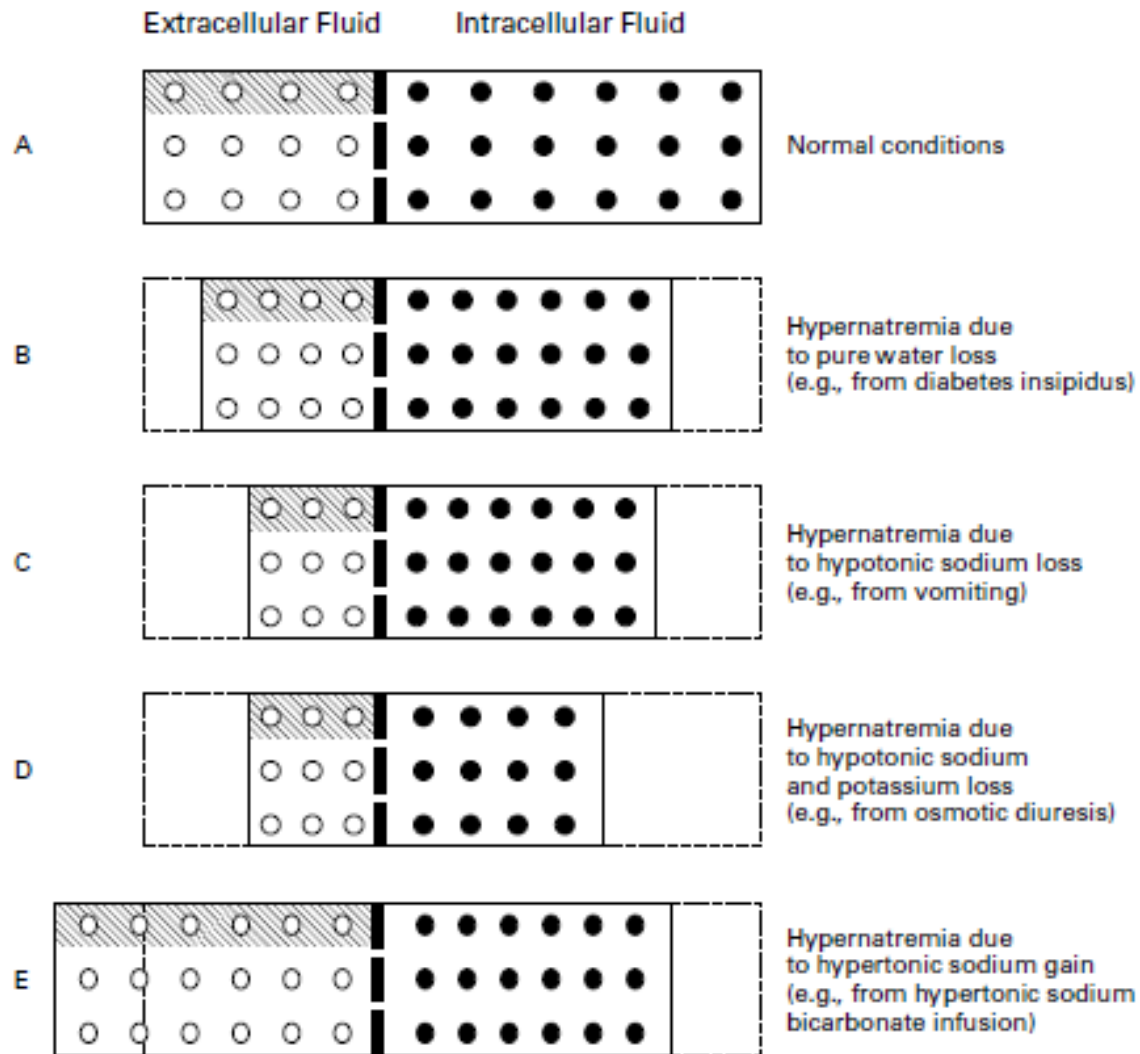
Extracellular Fluid Intracellular Fluid

A

Normal conditions

B

Hypernatremia due to pure water loss (e.g., from diabetes insipidus)

C

Hypernatremia due to hypotonic sodium loss (e.g., from vomiting)

D

Hypernatremia due to hypotonic sodium and potassium loss (e.g., from osmotic diuresis)

E

Hypernatremia due to hypertonic sodium gain (e.g., from hypertonic sodium bicarbonate infusion)